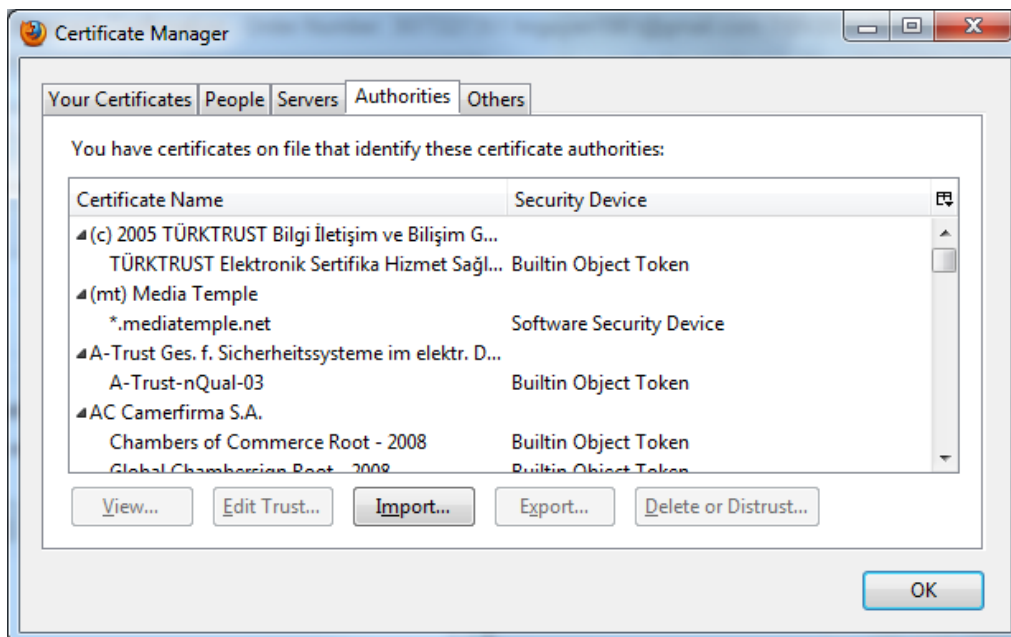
Certificate Manager

Your Certificates | People | Servers | Authorities | Others

You have certificates on file that identify these certificate authorities:

| Certificate Name | Security Device |
|---|---|
| ◢(c) 2005 TÜRKTRUST Bilgi İletişim ve Bilişim G... | |
| TÜRKTRUST Elektronik Sertifika Hizmet Sağl... | Builtin Object Token |
| ◢(mt) Media Temple | |
| *.mediatemple.net | Software Security Device |
| ◢A-Trust Ges. f. Sicherheitssysteme im elektr. D... | |
| A-Trust-nQual-03 | Builtin Object Token |
| ◢AC Camerfirma S.A. | |
| Chambers of Commerce Root - 2008 | Builtin Object Token |
| Global Chambersign Root - 2008 | Builtin Object Token |

View... | Edit Trust... | Import... | Export... | Delete or Distrust...

OK